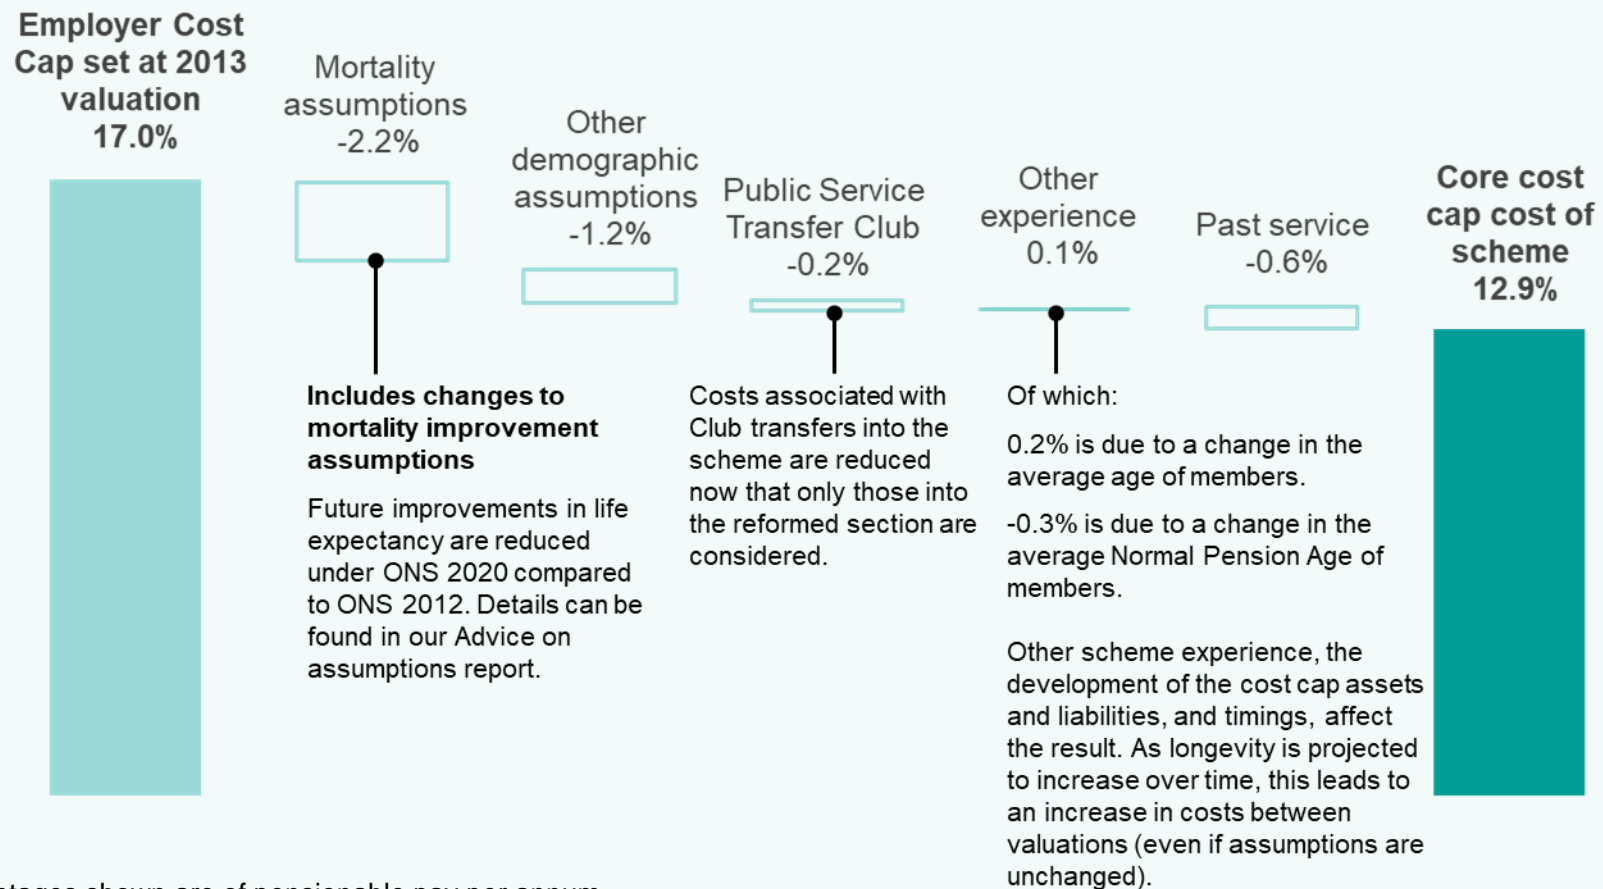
Employer Cost Cap set at 2013 valuation 17.0%

Mortality assumptions -2.2%

Other demographic assumptions -1.2%

Public Service Transfer Club -0.2%

Other experience 0.1%

Past service -0.6%

Core cost cap cost of scheme 12.9%

Includes changes to mortality improvement assumptions

Future improvements in life expectancy are reduced under ONS 2020 compared to ONS 2012. Details can be found in our Advice on assumptions report.

Costs associated with Club transfers into the scheme are reduced now that only those into the reformed section are considered.

Of which:

0.2% is due to a change in the average age of members.

-0.3% is due to a change in the average Normal Pension Age of members.

Other scheme experience, the development of the cost cap assets and liabilities, and timings, affect the result. As longevity is projected to increase over time, this leads to an increase in costs between valuations (even if assumptions are unchanged).

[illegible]ntages shown are of pensionable pay per annum